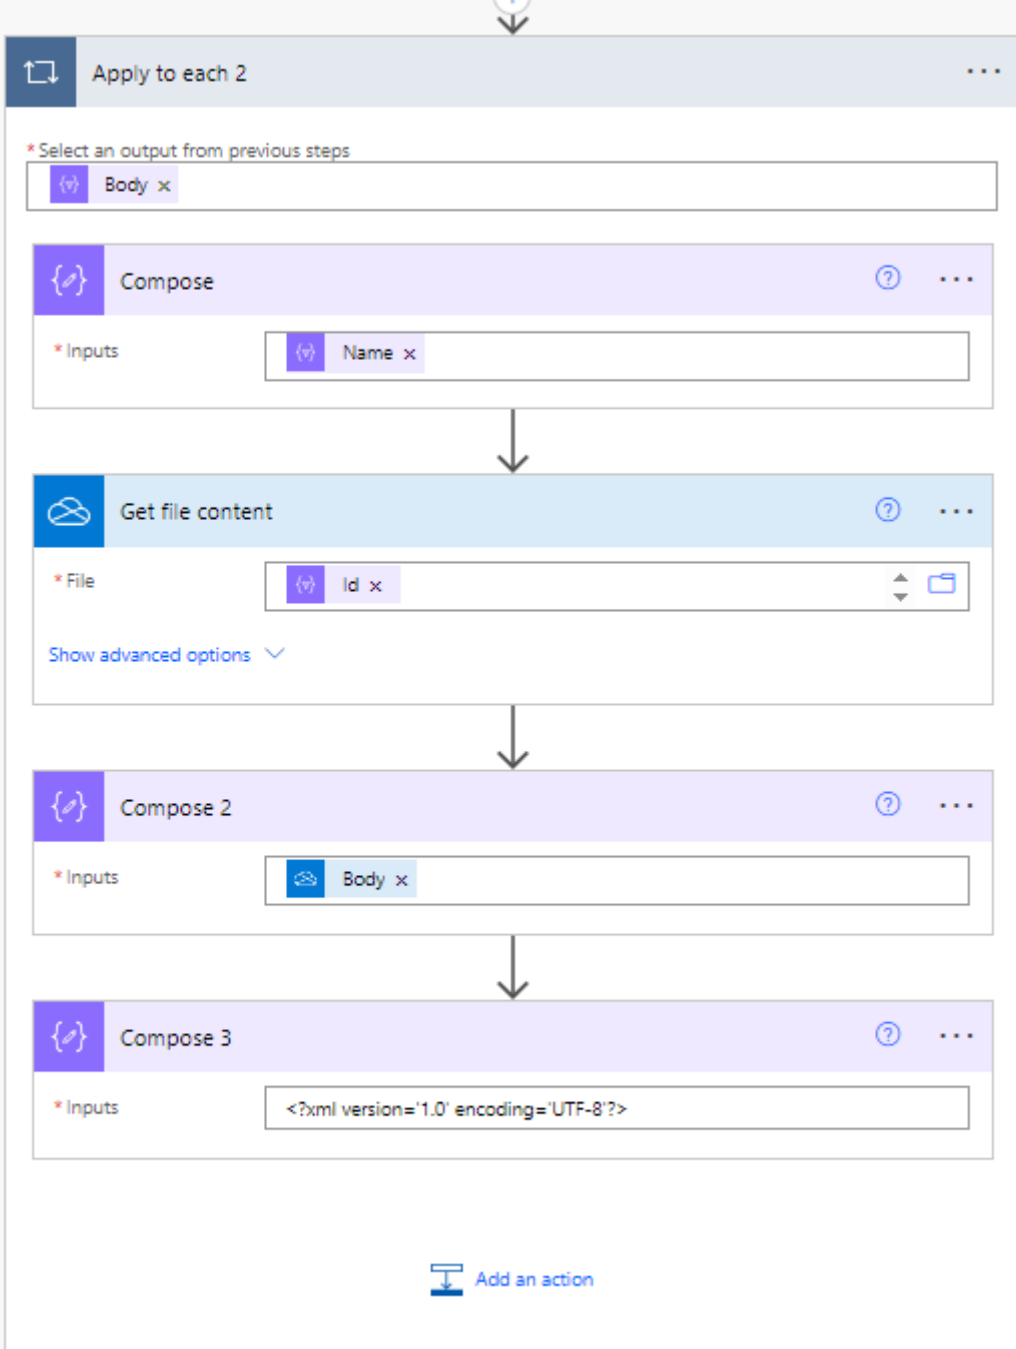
Apply to each 2

* Select an output from previous steps

Body ×

Compose

* Inputs

Name ×

Get file content

* File

Id ×

Show advanced options

Compose 2

* Inputs

Body ×

Compose 3

* Inputs

<?xml version='1.0' encoding='UTF-8'?>

Add an action